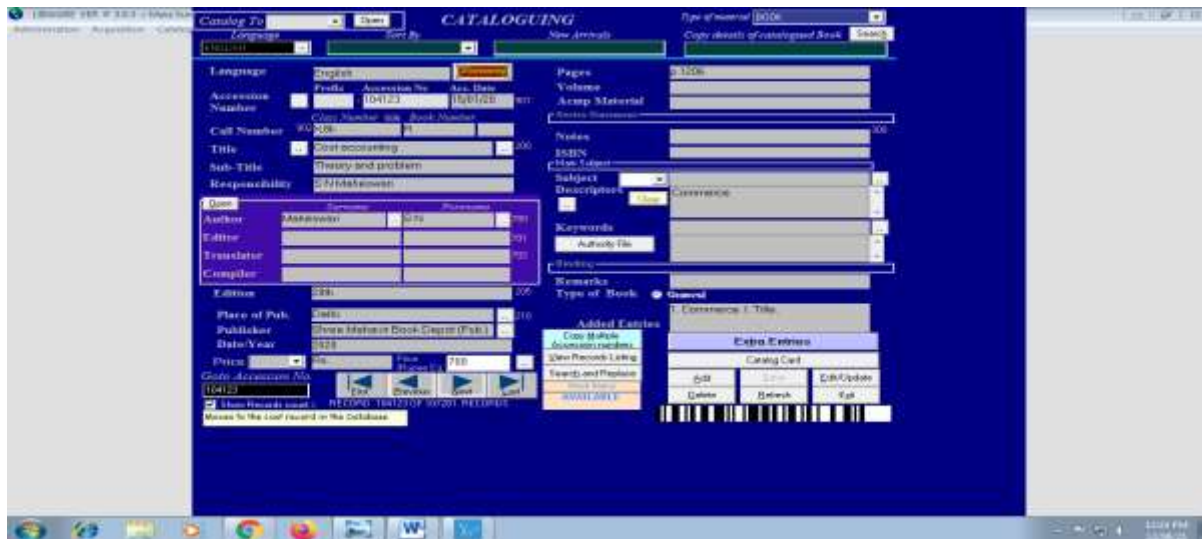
Catalog To Open
CATALOGUING
Type of material BOOK
Language
Sort By
New Arrivals
Copy details of catalogued Book Search
Language English
Accession Number Prefix Accession No Acc. Date 104123
Call Number 082 Class Number Book Number
Title Cost accounting 200
Sub-Title Theory and problem
Responsibility S N Maheswari
Open
Surname Forename
Author Maheswari S N
Editor
Translator
Compiler
Edition
Place of Pub. Delhi
Publisher Shree Mahavir Book Depot (Pub.)
Date/Year
Price Rs.
Goto Accession No.
104123
Show Records count
Moves to the last record in the database
First Previous Next Last
Pages
Volume
Acmp Material
Series Statement
Notes
ISBN
Main Subject
Subject
Descriptors
Clear
Commerce
Keywords
Authority File
Binding
Remarks
Type of Book General
Added Entries
1. Commerce. I. Title.
Copy Multiple Accession numbers
View Records Listing
Search and Replace
AVAILABLE
Extra Entries
Catalog Card
Add
Save
Edit/Update
Delete
Refresh
Exit